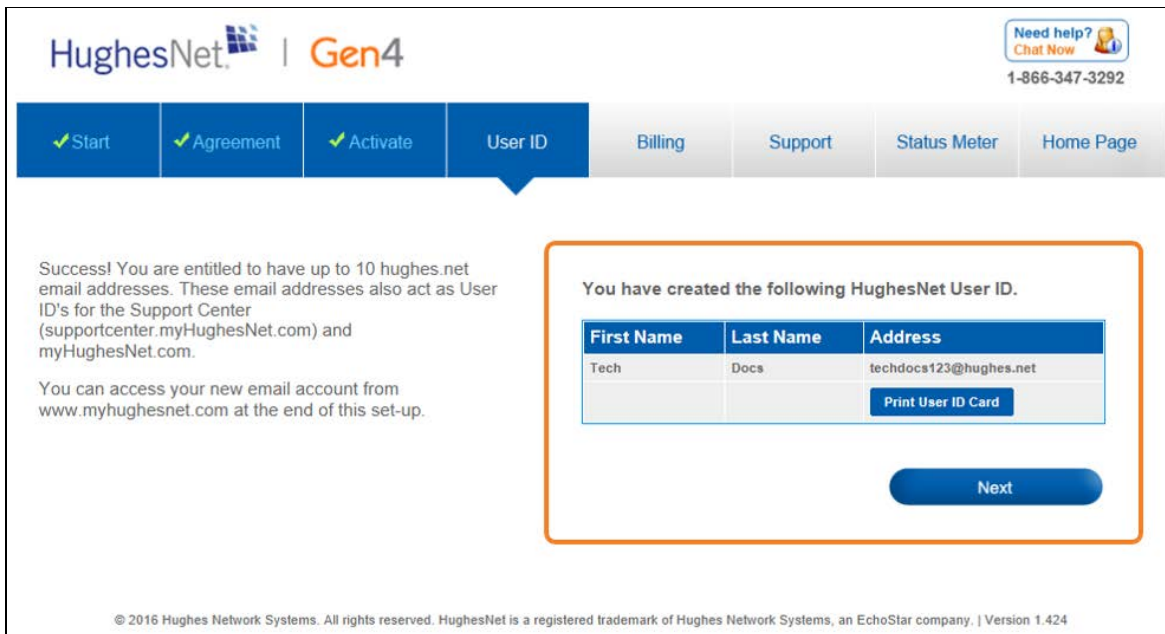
HughesNet. | Gen4

Need help? Chat Now

1-866-347-3292

✓Start ✓Agreement ✓Activate User ID Billing Support Status Meter Home Page

Success! You are entitled to have up to 10 hughes.net email addresses. These email addresses also act as User ID's for the Support Center (supportcenter.myHughesNet.com) and myHughesNet.com.

You can access your new email account from www.myhughesnet.com at the end of this set-up.

You have created the following HughesNet User ID.

| First Name | Last Name | Address |
|---|---|---|
| Tech | Docs | techdocs123@hughes.net |
| | | Print User ID Card |

Next

© 2016 Hughes Network Systems. All rights reserved. HughesNet is a registered trademark of Hughes Network Systems, an EchoStar company. | Version 1.424